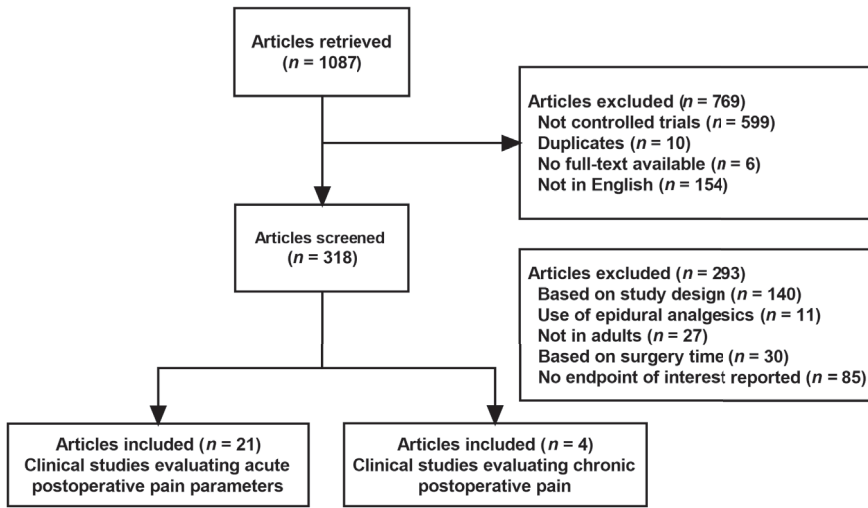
Articles retrieved
($n$ = 1087)

Articles excluded ($n$ = 769)
Not controlled trials ($n$ = 599)
Duplicates ($n$ = 10)
No full-text available ($n$ = 6)
Not in English ($n$ = 154)

Articles screened
($n$ = 318)

Articles excluded ($n$ = 293)
Based on study design ($n$ = 140)
Use of epidural analgesics ($n$ = 11)
Not in adults ($n$ = 27)
Based on surgery time ($n$ = 30)
No endpoint of interest reported ($n$ = 85)

Articles included ($n$ = 21)
Clinical studies evaluating acute postoperative pain parameters

Articles included ($n$ = 4)
Clinical studies evaluating chronic postoperative pain